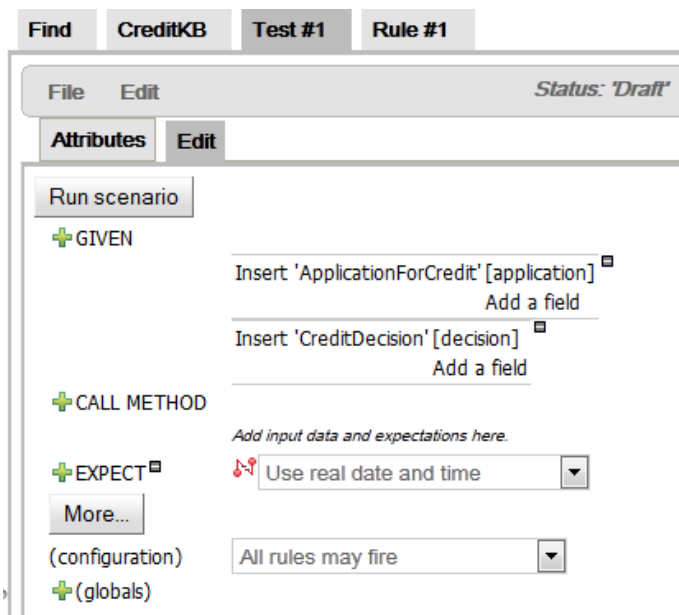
Find CreditKB Test #1 Rule #1

File Edit Status: 'Draft'

Attributes Edit

Run scenario

GIVEN

Insert 'ApplicationForCredit' [application]
Add a field

Insert 'CreditDecision' [decision]
Add a field

CALL METHOD

Add input data and expectations here.

EXPECT

Use real date and time

More...

(configuration)

All rules may fire

(globals)